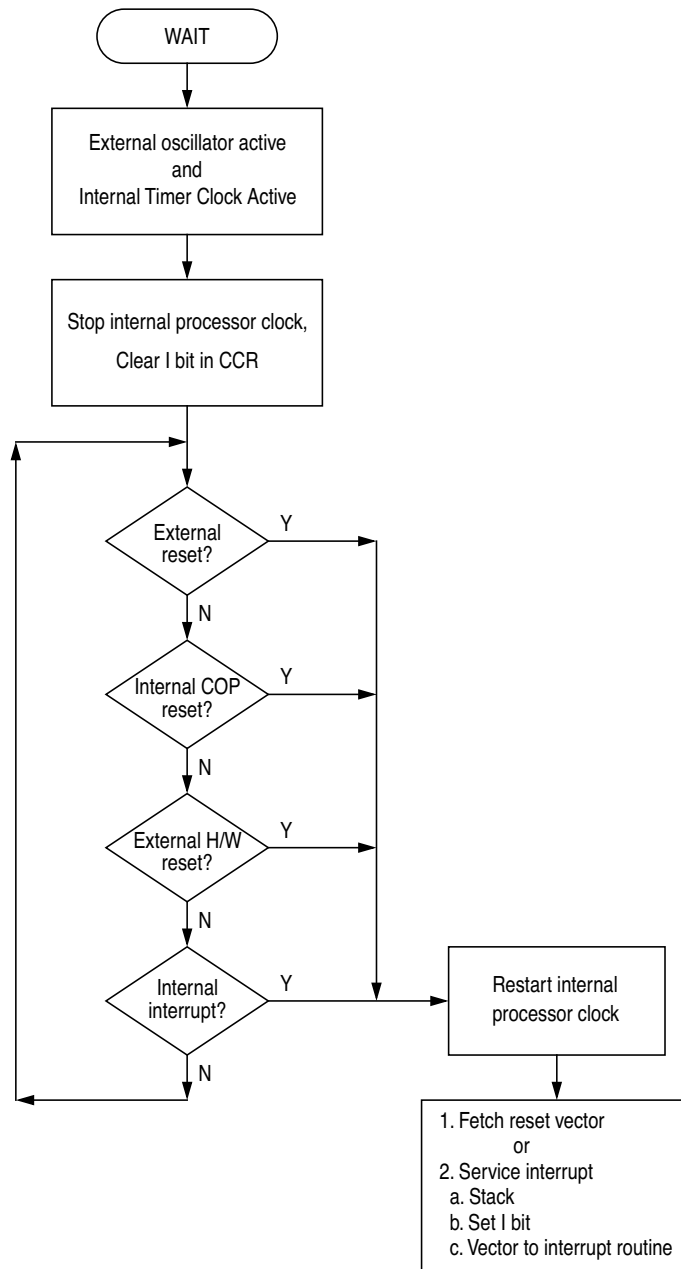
WAIT

External oscillator active
and
Internal Timer Clock Active

Stop internal processor clock,
Clear I bit in CCR

External reset?

Y

N

Internal COP reset?

Y

N

External H/W reset?

Y

N

Internal interrupt?

Y

N

Restart internal processor clock

1. Fetch reset vector
or
2. Service interrupt
a. Stack
b. Set I bit
c. Vector to interrupt routine